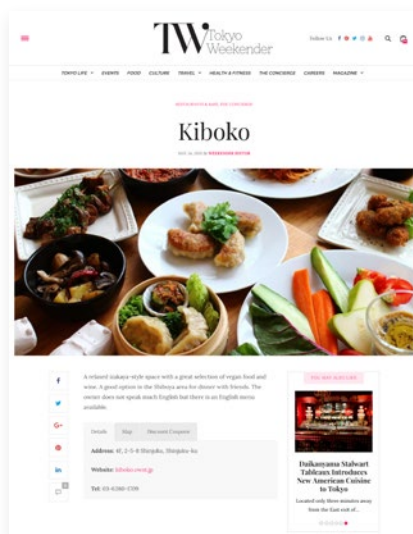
TW Tokyo Weekender

Follow Us

TOKYO LIFE EVENTS FOOD CULTURE TRAVEL HEALTH & FITNESS THE CONCIERGE CAREERS MAGAZINE

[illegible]

Kiboko

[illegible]

A relaxed izakaya-style space with a great selection of vegan food and wine. A good option in the Shibuya area for dinner with friends. The owner does not speak much English but there is an English menu available.

Details Map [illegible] Coupons

Address: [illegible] Shibuya, Shibuya-ku

Website: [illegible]

Tel: 03-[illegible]

YOU MAY ALSO LIKE

Daikanyama Stalwart Tableaux Introduces New American Cuisine to Tokyo

Located only fifteen minutes away from the East exit of...